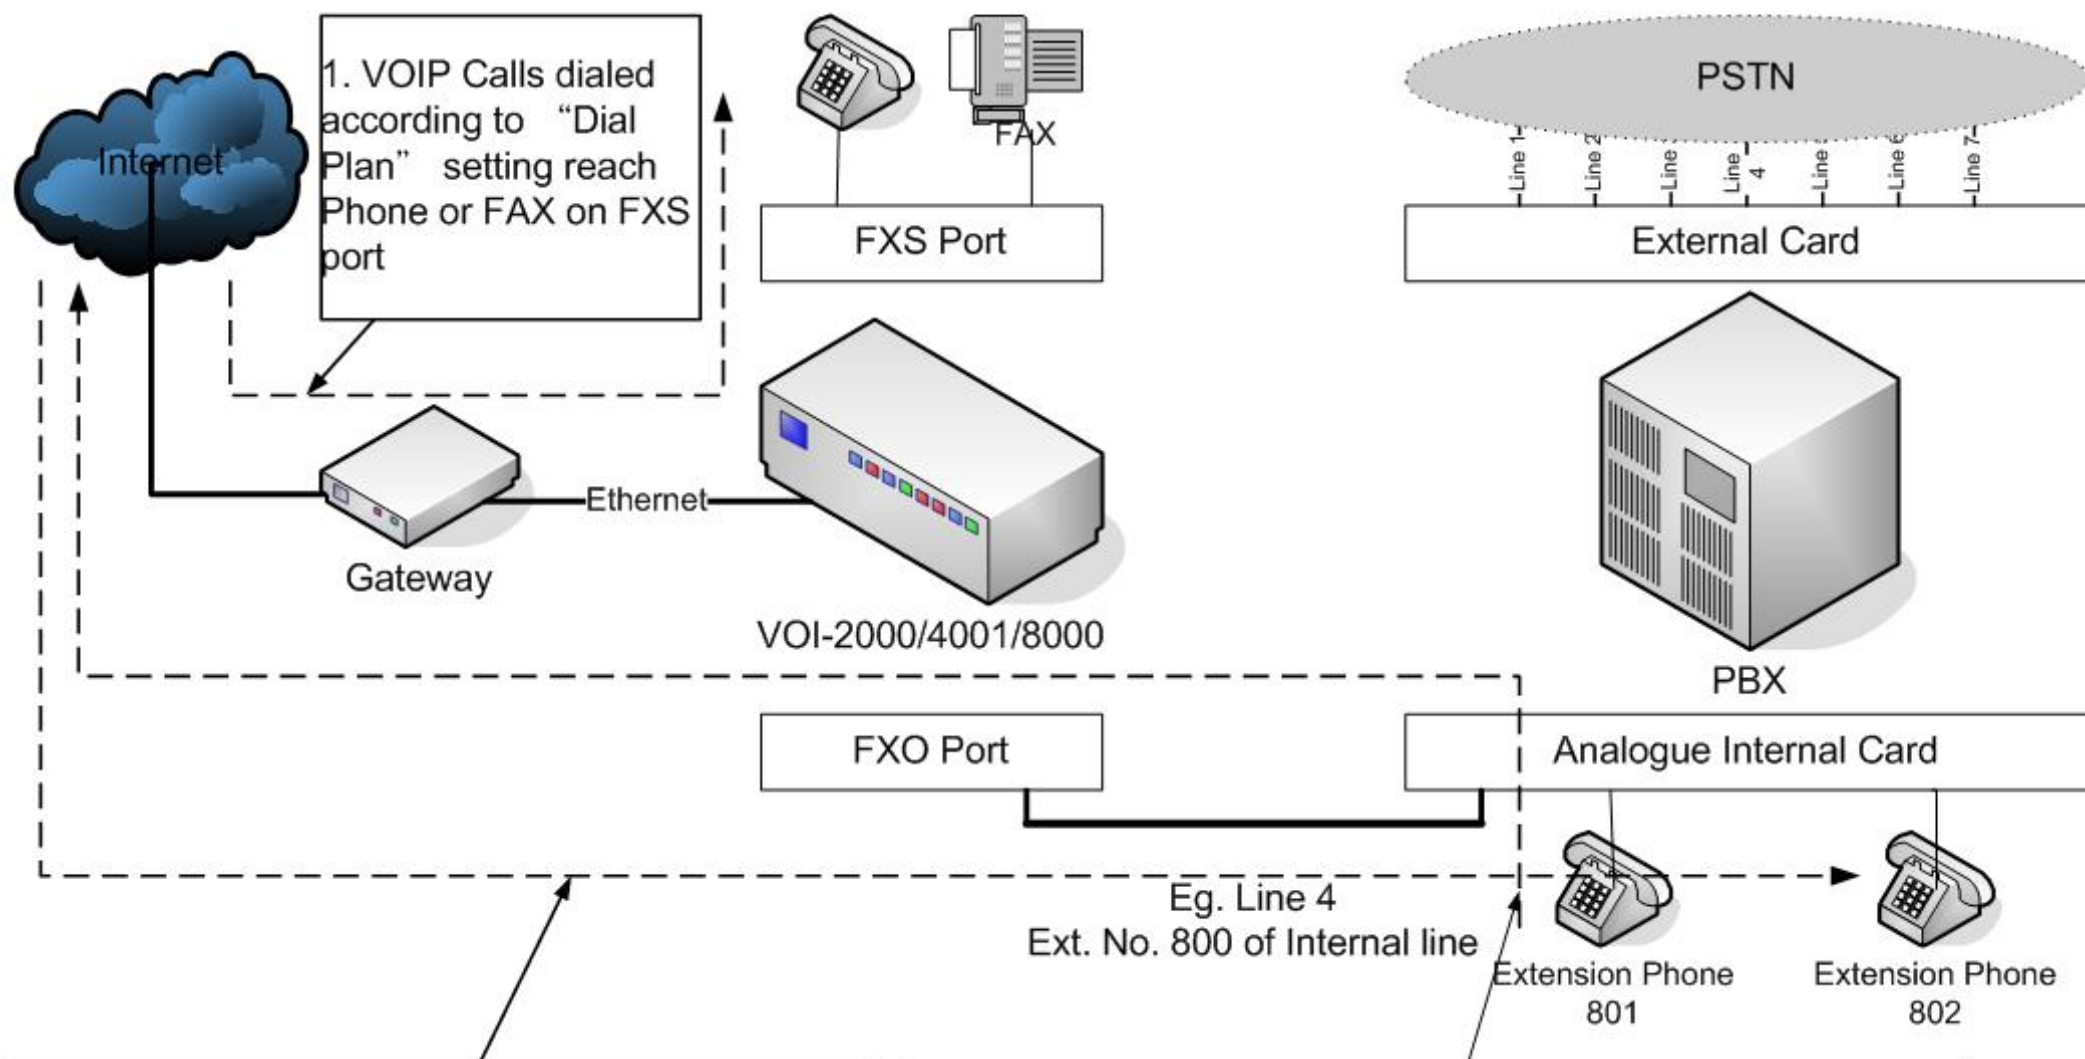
Internet

1. VOIP Calls dialed according to "Dial Plan" setting reach Phone or FAX on FXS port

FAX

FXS Port

PSTN

Line 1
Line 2
Line
Line 4
Line
Line 6
Line 7

External Card

Gateway

Ethernet

VOI-2000/4001/8000

PBX

FXO Port

Analogue Internal Card

Eg. Line 4
Ext. No. 800 of Internal line

Extension Phone 801

Extension Phone 802